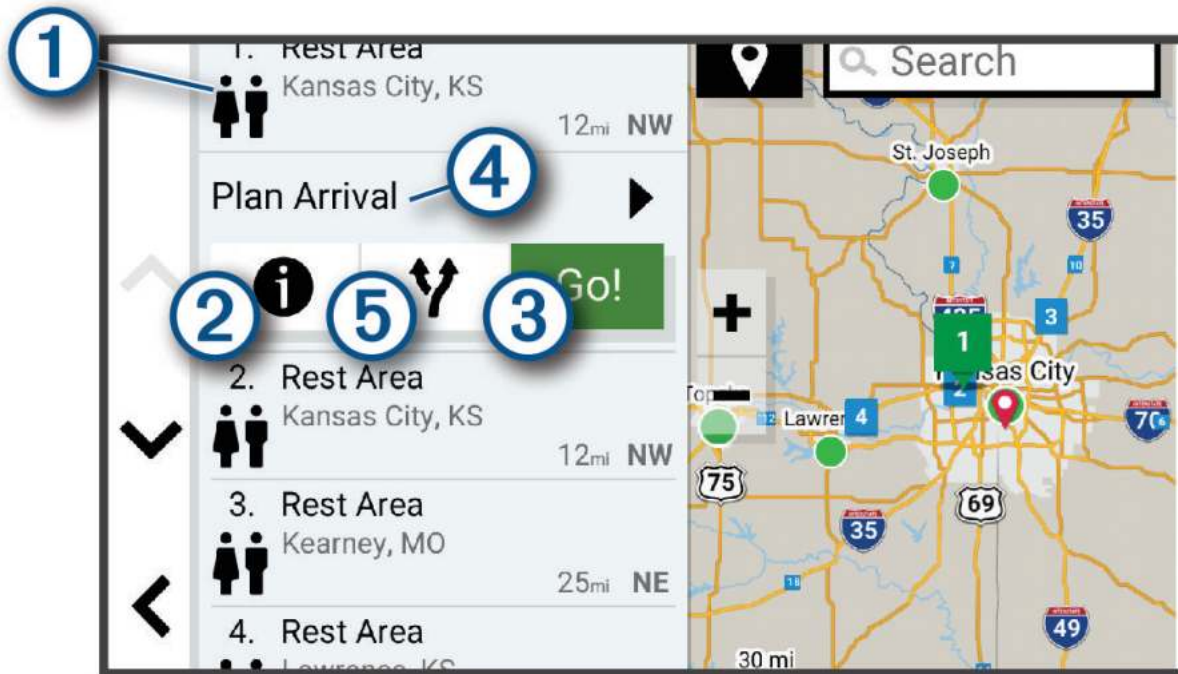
1

1. Rest Area
Kansas City, KS
12mi NW

Search

Plan Arrival

4

2

5

Go!

3

2. Rest Area
Kansas City, KS
12mi NW

3. Rest Area
Kearney, MO
25mi NE

4. Rest Area
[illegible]

St. Joseph

35

7

10

+

3

1

Kansas City

Topeka

Lawren

4

2

70

75

69

35

49

30 mi